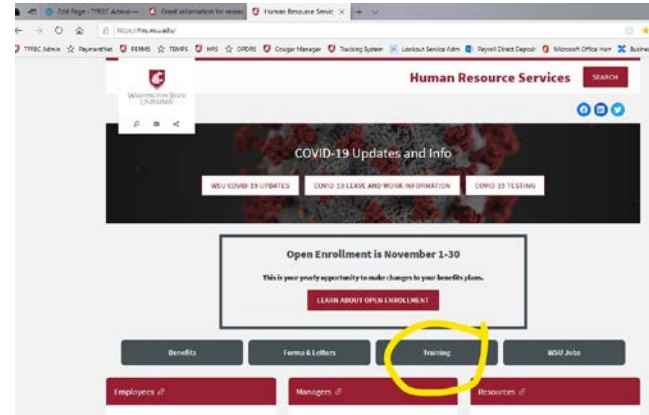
Edit Page - TFREC Admin — | Grant information for resea | Human Resource Servic ×

https://hrs.wsu.edu/

TFREC Admin ☆ Paymenthist PERMS ☆ TEMPS HRS ☆ ORDRS Cougar Manager Tracking System Lookout Service Adm Payroll Direct Deposit Microsoft Office Hom Busine

WASHINGTON STATE UNIVERSITY

Human Resource Services

SEARCH

COVID-19 Updates and Info

WSU COVID-19 UPDATES

COVID-19 LEAVE AND WORK INFORMATION

COVID-19 TESTING

Open Enrollment is November 1-30

This is your yearly opportunity to make changes to your benefits plans.

LEARN ABOUT OPEN ENROLLMENT

Benefits

Forms & Letters

Training

WSU Jobs

Employees

Managers

Resources